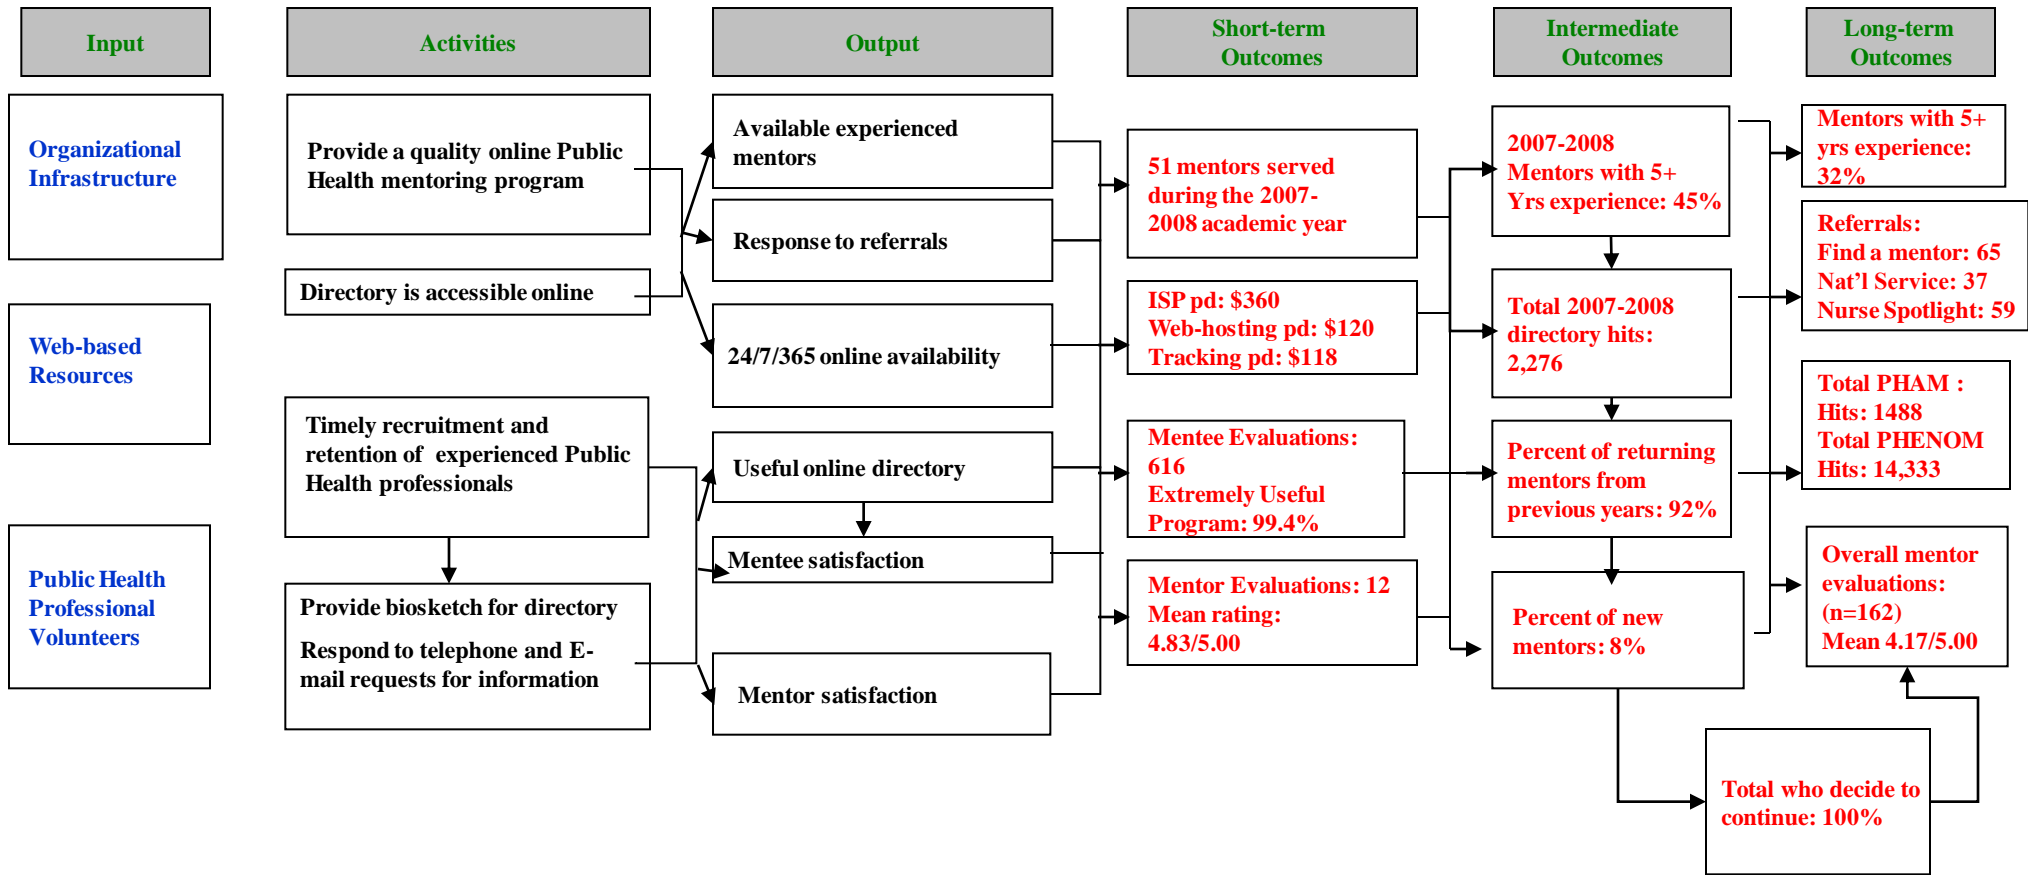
Input

Activities

Output

Short-term Outcomes

Intermediate Outcomes

Long-term Outcomes

Organizational Infrastructure

Web-based Resources

Public Health Professional Volunteers

Provide a quality online Public Health mentoring program

Directory is accessible online

Timely recruitment and retention of experienced Public Health professionals

Provide biosketch for directory

Respond to telephone and E-mail requests for information

Available experienced mentors

Response to referrals

24/7/365 online availability

Useful online directory

Mentee satisfaction

Mentor satisfaction

51 mentors served during the 2007-2008 academic year

ISP pd: $360
Web-hosting pd: $120
Tracking pd: $118

Mentee Evaluations: 616
Extremely Useful Program: 99.4%

Mentor Evaluations: 12
Mean rating: 4.83/5.00

2007-2008
Mentors with 5+ Yrs experience: 45%

Total 2007-2008 directory hits: 2,276

Percent of returning mentors from previous years: 92%

Percent of new mentors: 8%

Total who decide to continue: 100%

Mentors with 5+ yrs experience: 32%

Referrals:
Find a mentor: 65
Nat'l Service: 37
Nurse Spotlight: 59

Total PHAM : Hits: 1488
Total PHENOM Hits: 14,333

Overall mentor evaluations: (n=162)
Mean 4.17/5.00